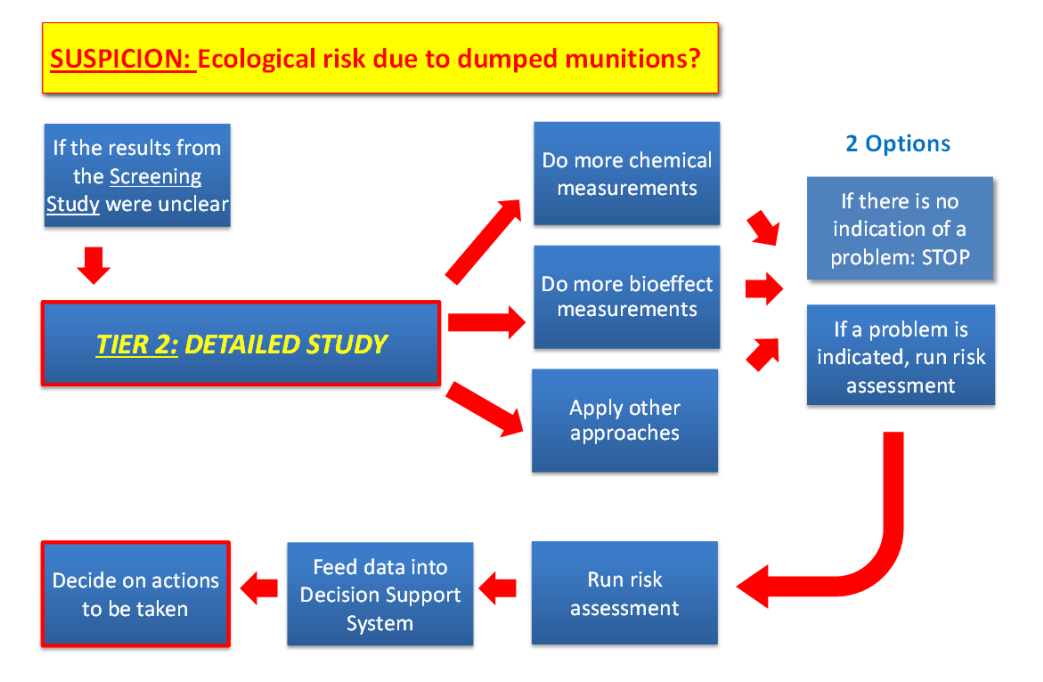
SUSPICION: Ecological risk due to dumped munitions?

If the results from the Screening Study were unclear

TIER 2: DETAILED STUDY

Do more chemical measurements

Do more bioeffect measurements

Apply other approaches

2 Options

If there is no indication of a problem: STOP

If a problem is indicated, run risk assessment

Run risk assessment

Feed data into Decision Support System

Decide on actions to be taken